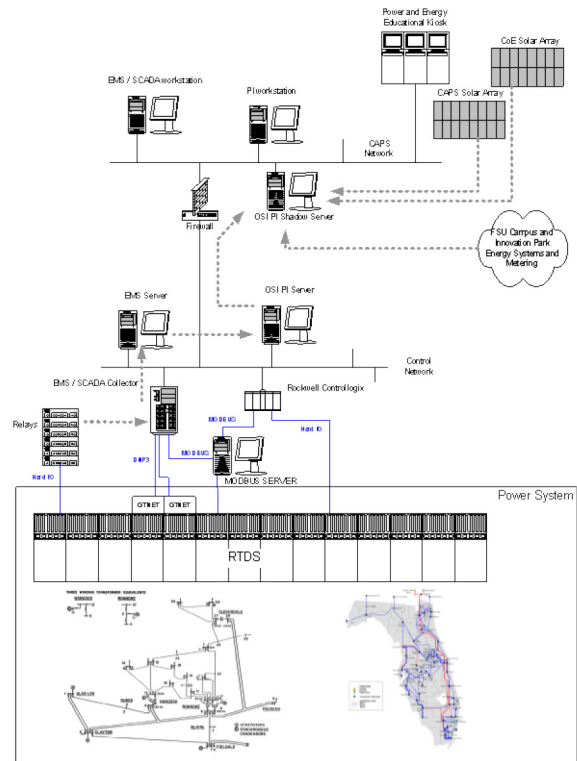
Power and Energy Educational Kiosk

CoE Solar Array

EMS / SCADA workstation

PI workstation

CAPS Solar Array

CAPS Network

Firewall

OSI PI Shadow Server

FSU Campus and Innovation Park Energy Systems and Metering

EMS Server

OSI PI Server

Control Network

EMS / SCADA Collector

Rockwell Controllogix

Relays

MODBUS

DNP3

MODBUS

Hard IO

Hard IO

MODBUS SERVER

Power System

GTNET

GTNET

RTDS

THREE WINDING TRANSFORMER EQUIVALENTS

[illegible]